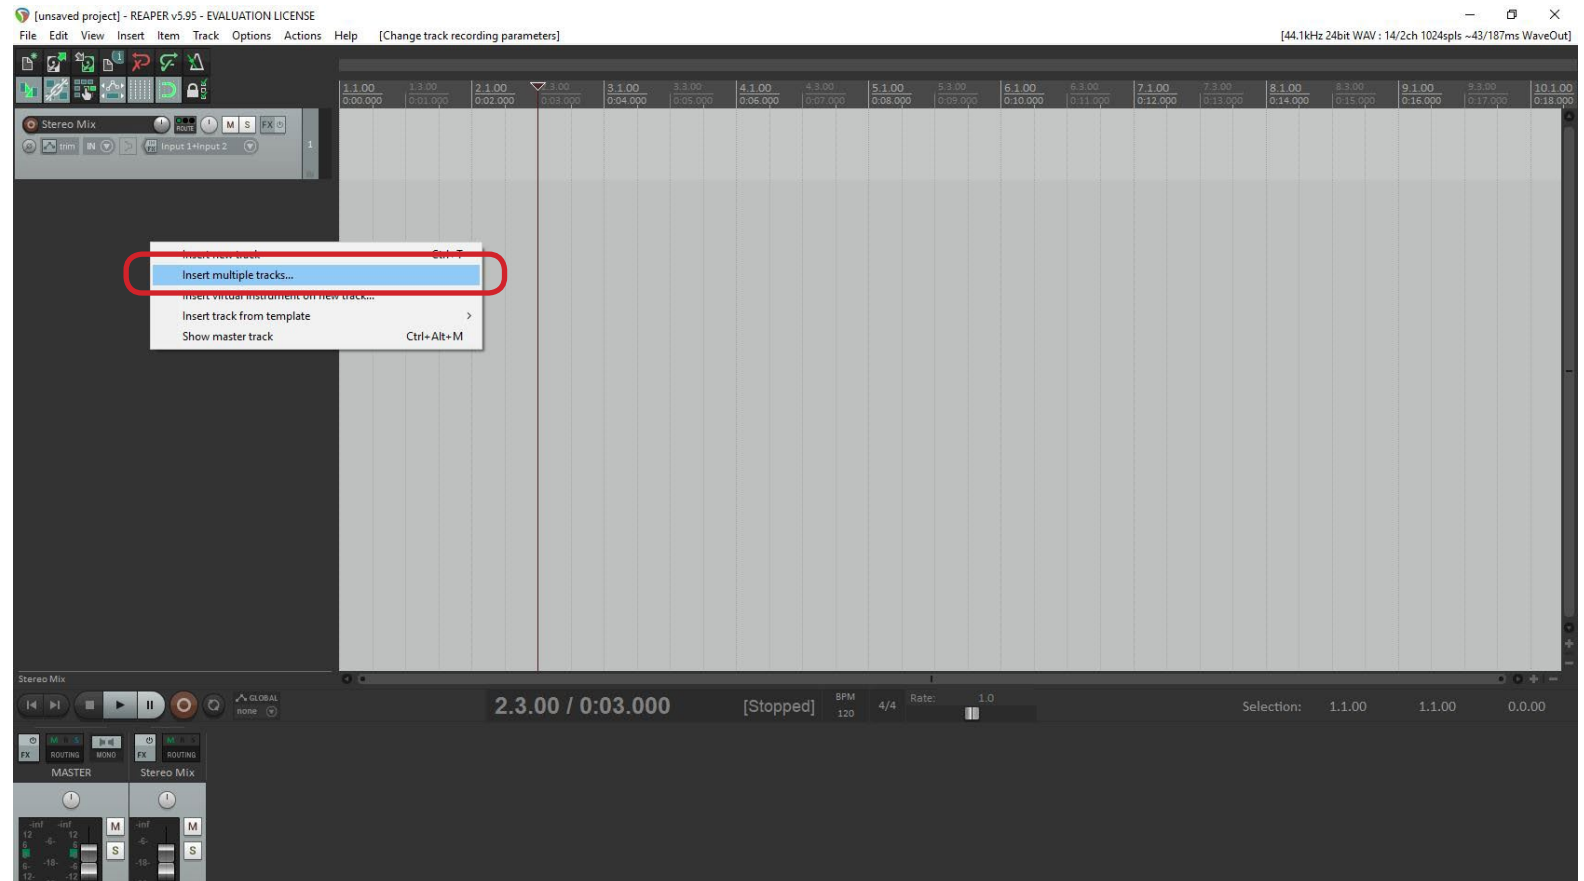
[unsaved project] - REAPER v5.95 - EVALUATION LICENSE

File Edit View Insert Item Track Options Actions Help [Change track recording parameters]

[44.1kHz 24bit WAV : 14/2ch 1024spls ~43/187ms WaveOut]

1.1.00 0:00.000 1.3.00 0:01.000 2.1.00 0:02.000 2.3.00 0:03.000 3.1.00 0:04.000 3.3.00 0:05.000 4.1.00 0:06.000 4.3.00 0:07.000 5.1.00 0:08.000 5.3.00 0:09.000 6.1.00 0:10.000 6.3.00 0:11.000 7.1.00 0:12.000 7.3.00 0:13.000 8.1.00 0:14.000 8.3.00 0:15.000 9.1.00 0:16.000 9.3.00 0:17.000 10.1.00 0:18.000

Stereo Mix
M S FX
trim IN Input 1+Input 2
1

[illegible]
Insert multiple tracks...
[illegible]
Insert track from template
Show master track Ctrl+Alt+M

Stereo Mix

GLOBAL
none

2.3.00 / 0:03.000 [Stopped] BPM 120 4/4 Rate: 1.0

Selection: 1.1.00 1.1.00 0.0.00

FX ROUTING MONO
MASTER
FX ROUTING
Stereo Mix

M S
M S